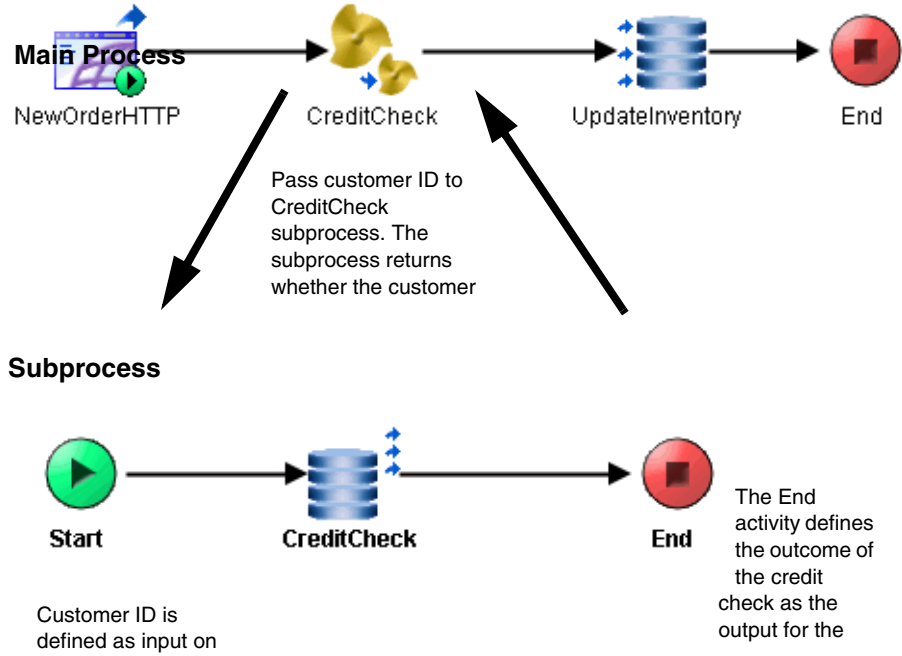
Main Process

NewOrderHTTP

CreditCheck

UpdateInventory

End

Pass customer ID to CreditCheck subprocess. The subprocess returns whether the customer

Subprocess

Start

CreditCheck

End

The End activity defines the outcome of the credit check as the output for the

Customer ID is defined as input on